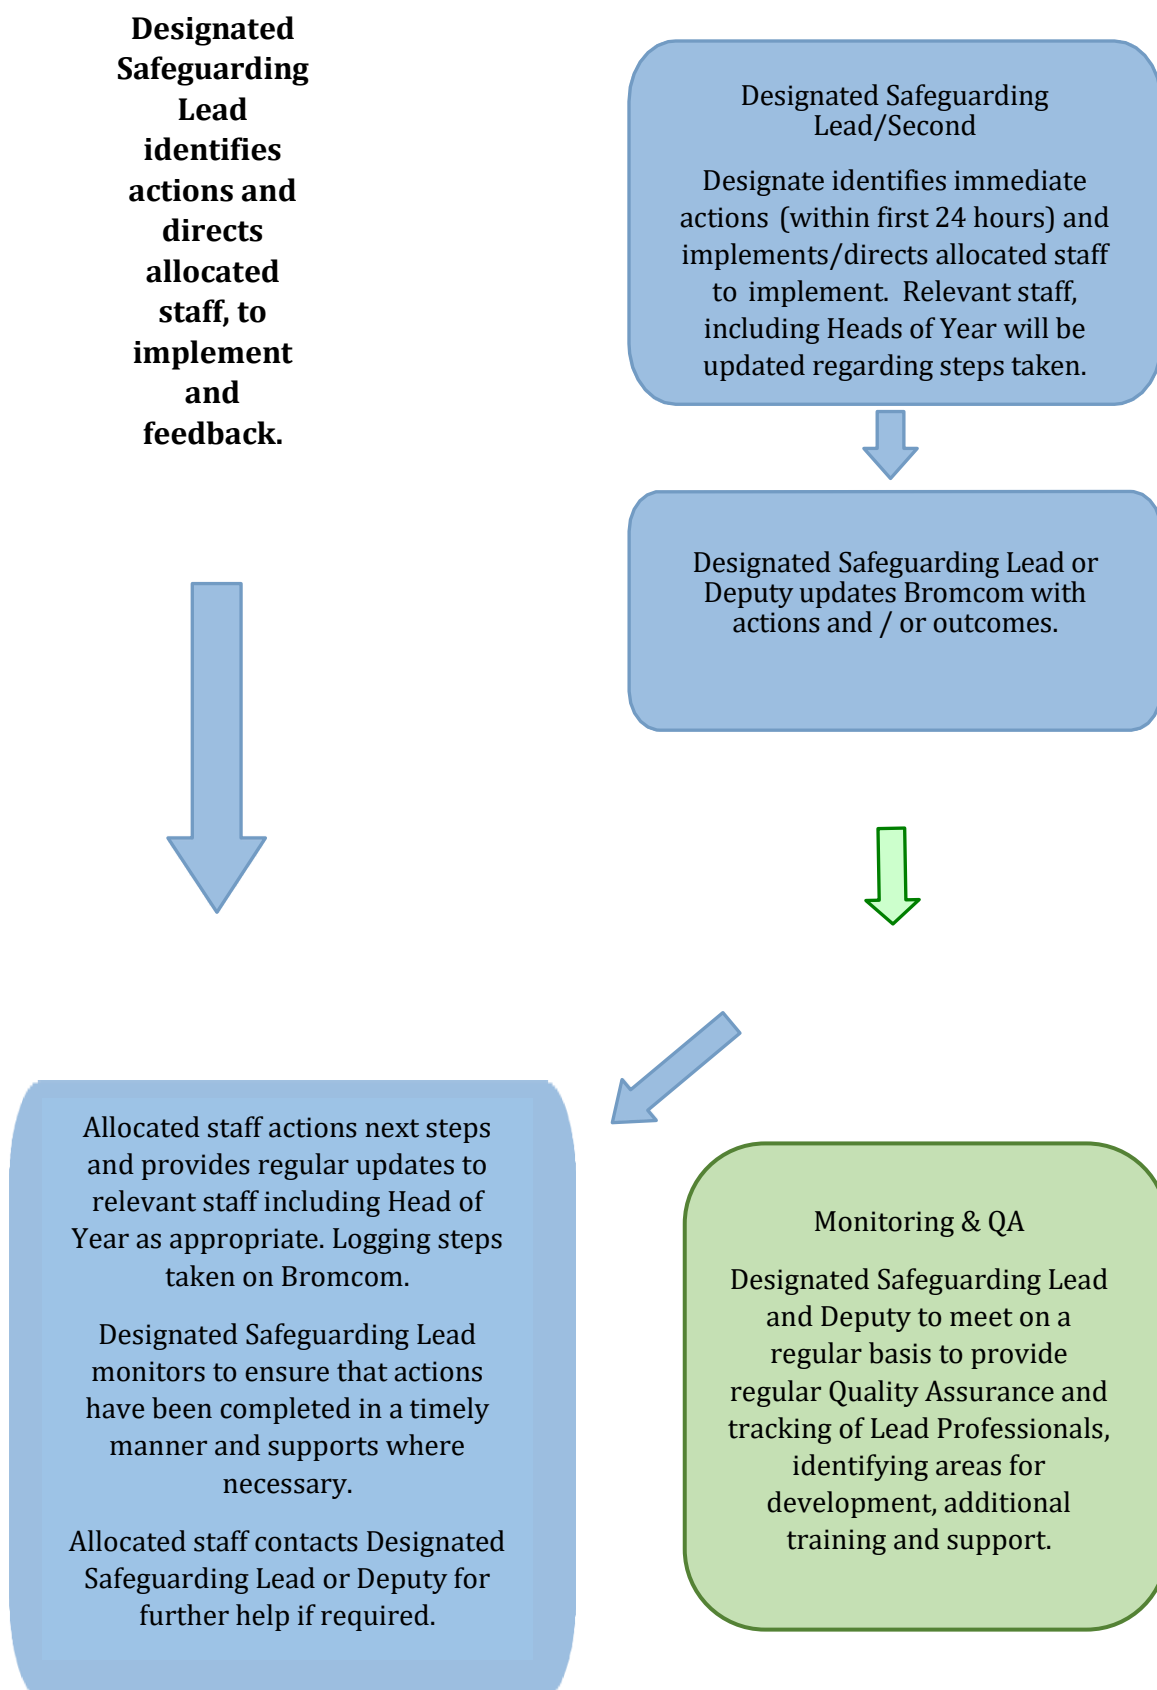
Designated Safeguarding Lead identifies actions and directs allocated staff, to implement and feedback.

Designated Safeguarding Lead/Second

Designate identifies immediate actions (within first 24 hours) and implements/directs allocated staff to implement. Relevant staff, including Heads of Year will be updated regarding steps taken.

Designated Safeguarding Lead or Deputy updates Bromcom with actions and / or outcomes.

Allocated staff actions next steps and provides regular updates to relevant staff including Head of Year as appropriate. Logging steps taken on Bromcom.

Designated Safeguarding Lead monitors to ensure that actions have been completed in a timely manner and supports where necessary.

Allocated staff contacts Designated Safeguarding Lead or Deputy for further help if required.

Monitoring & QA

Designated Safeguarding Lead and Deputy to meet on a regular basis to provide regular Quality Assurance and tracking of Lead Professionals, identifying areas for development, additional training and support.